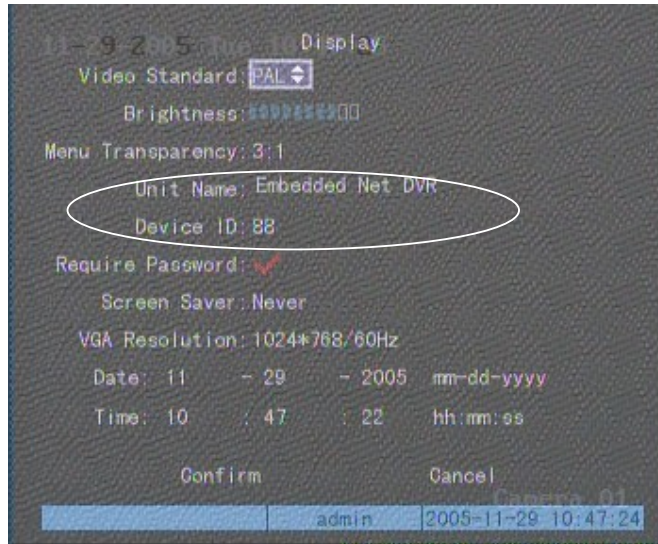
11-29 2005 Tue 10 Display

Video Standard: PAL

Brightness:

Menu Transparency: 3:1

Unit Name: Embedded Net DVR

Device ID: 88

Require Password: ✓

Screen Saver: Never

VGA Resolution: 1024*768/60Hz

Date: 11 - 29 - 2005 mm-dd-yyyy

Time: 10 : 47 : 22 hh:mm:ss

Confirm Cancel

Camera 01

admin 2005-11-29 10:47:24